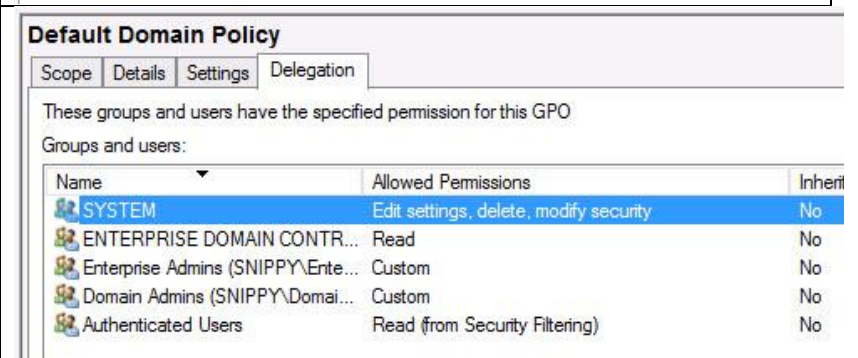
Default Domain Policy

Scope | Details | Settings | Delegation

These groups and users have the specified permission for this GPO

Groups and users:

| Name | Allowed Permissions | Inherit |
|---|---|---|
| SYSTEM | Edit settings, delete, modify security | No |
| ENTERPRISE DOMAIN CONTR... | Read | No |
| Enterprise Admins (SNIPPY\Ente... | Custom | No |
| Domain Admins (SNIPPY\Domai... | Custom | No |
| Authenticated Users | Read (from Security Filtering) | No |